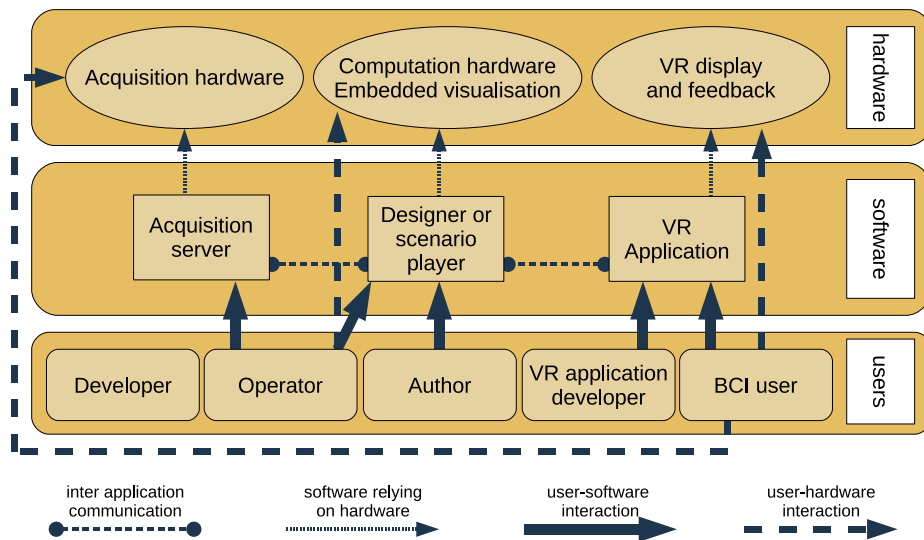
Acquisition hardware

Computation hardware
Embedded visualisation

VR display
and feedback

hardware

Acquisition server

Designer or scenario player

VR Application

software

Developer

Operator

Author

VR application developer

BCI user

users

inter application communication

software relying on hardware

user-software interaction

user-hardware interaction